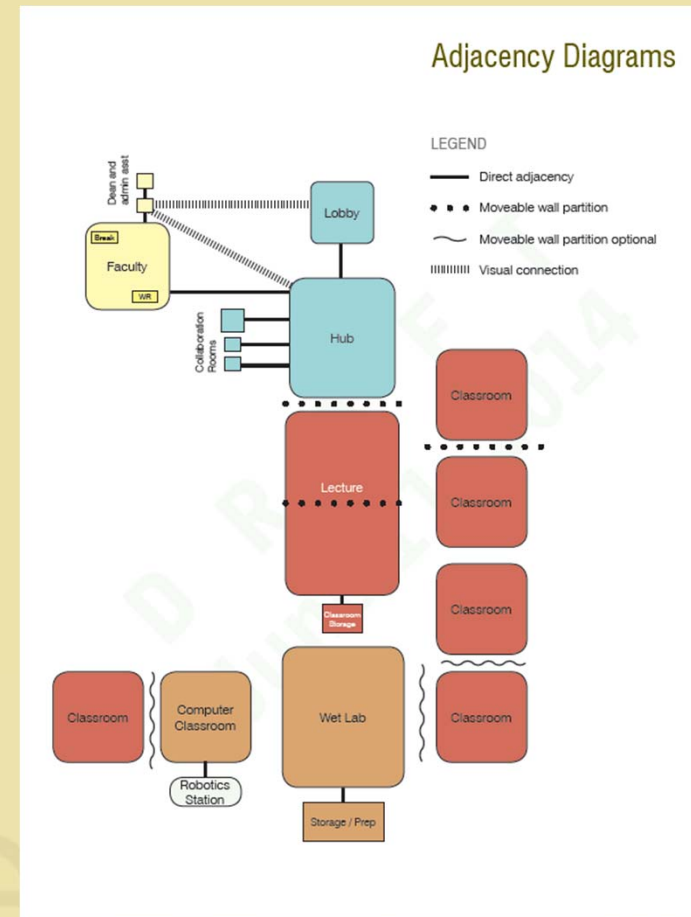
Adjacency Diagrams

LEGEND

Direct adjacency

Moveable wall partition

Moveable wall partition optional

Visual connection

Dean and admin asst

Lobby

Break

Faculty

WR

Collaboration Rooms

Hub

Classroom

Lecture

Classroom

Classroom

Classroom Storage

Classroom

Computer Classroom

Wet Lab

Classroom

Robotics Station

Storage / Prep